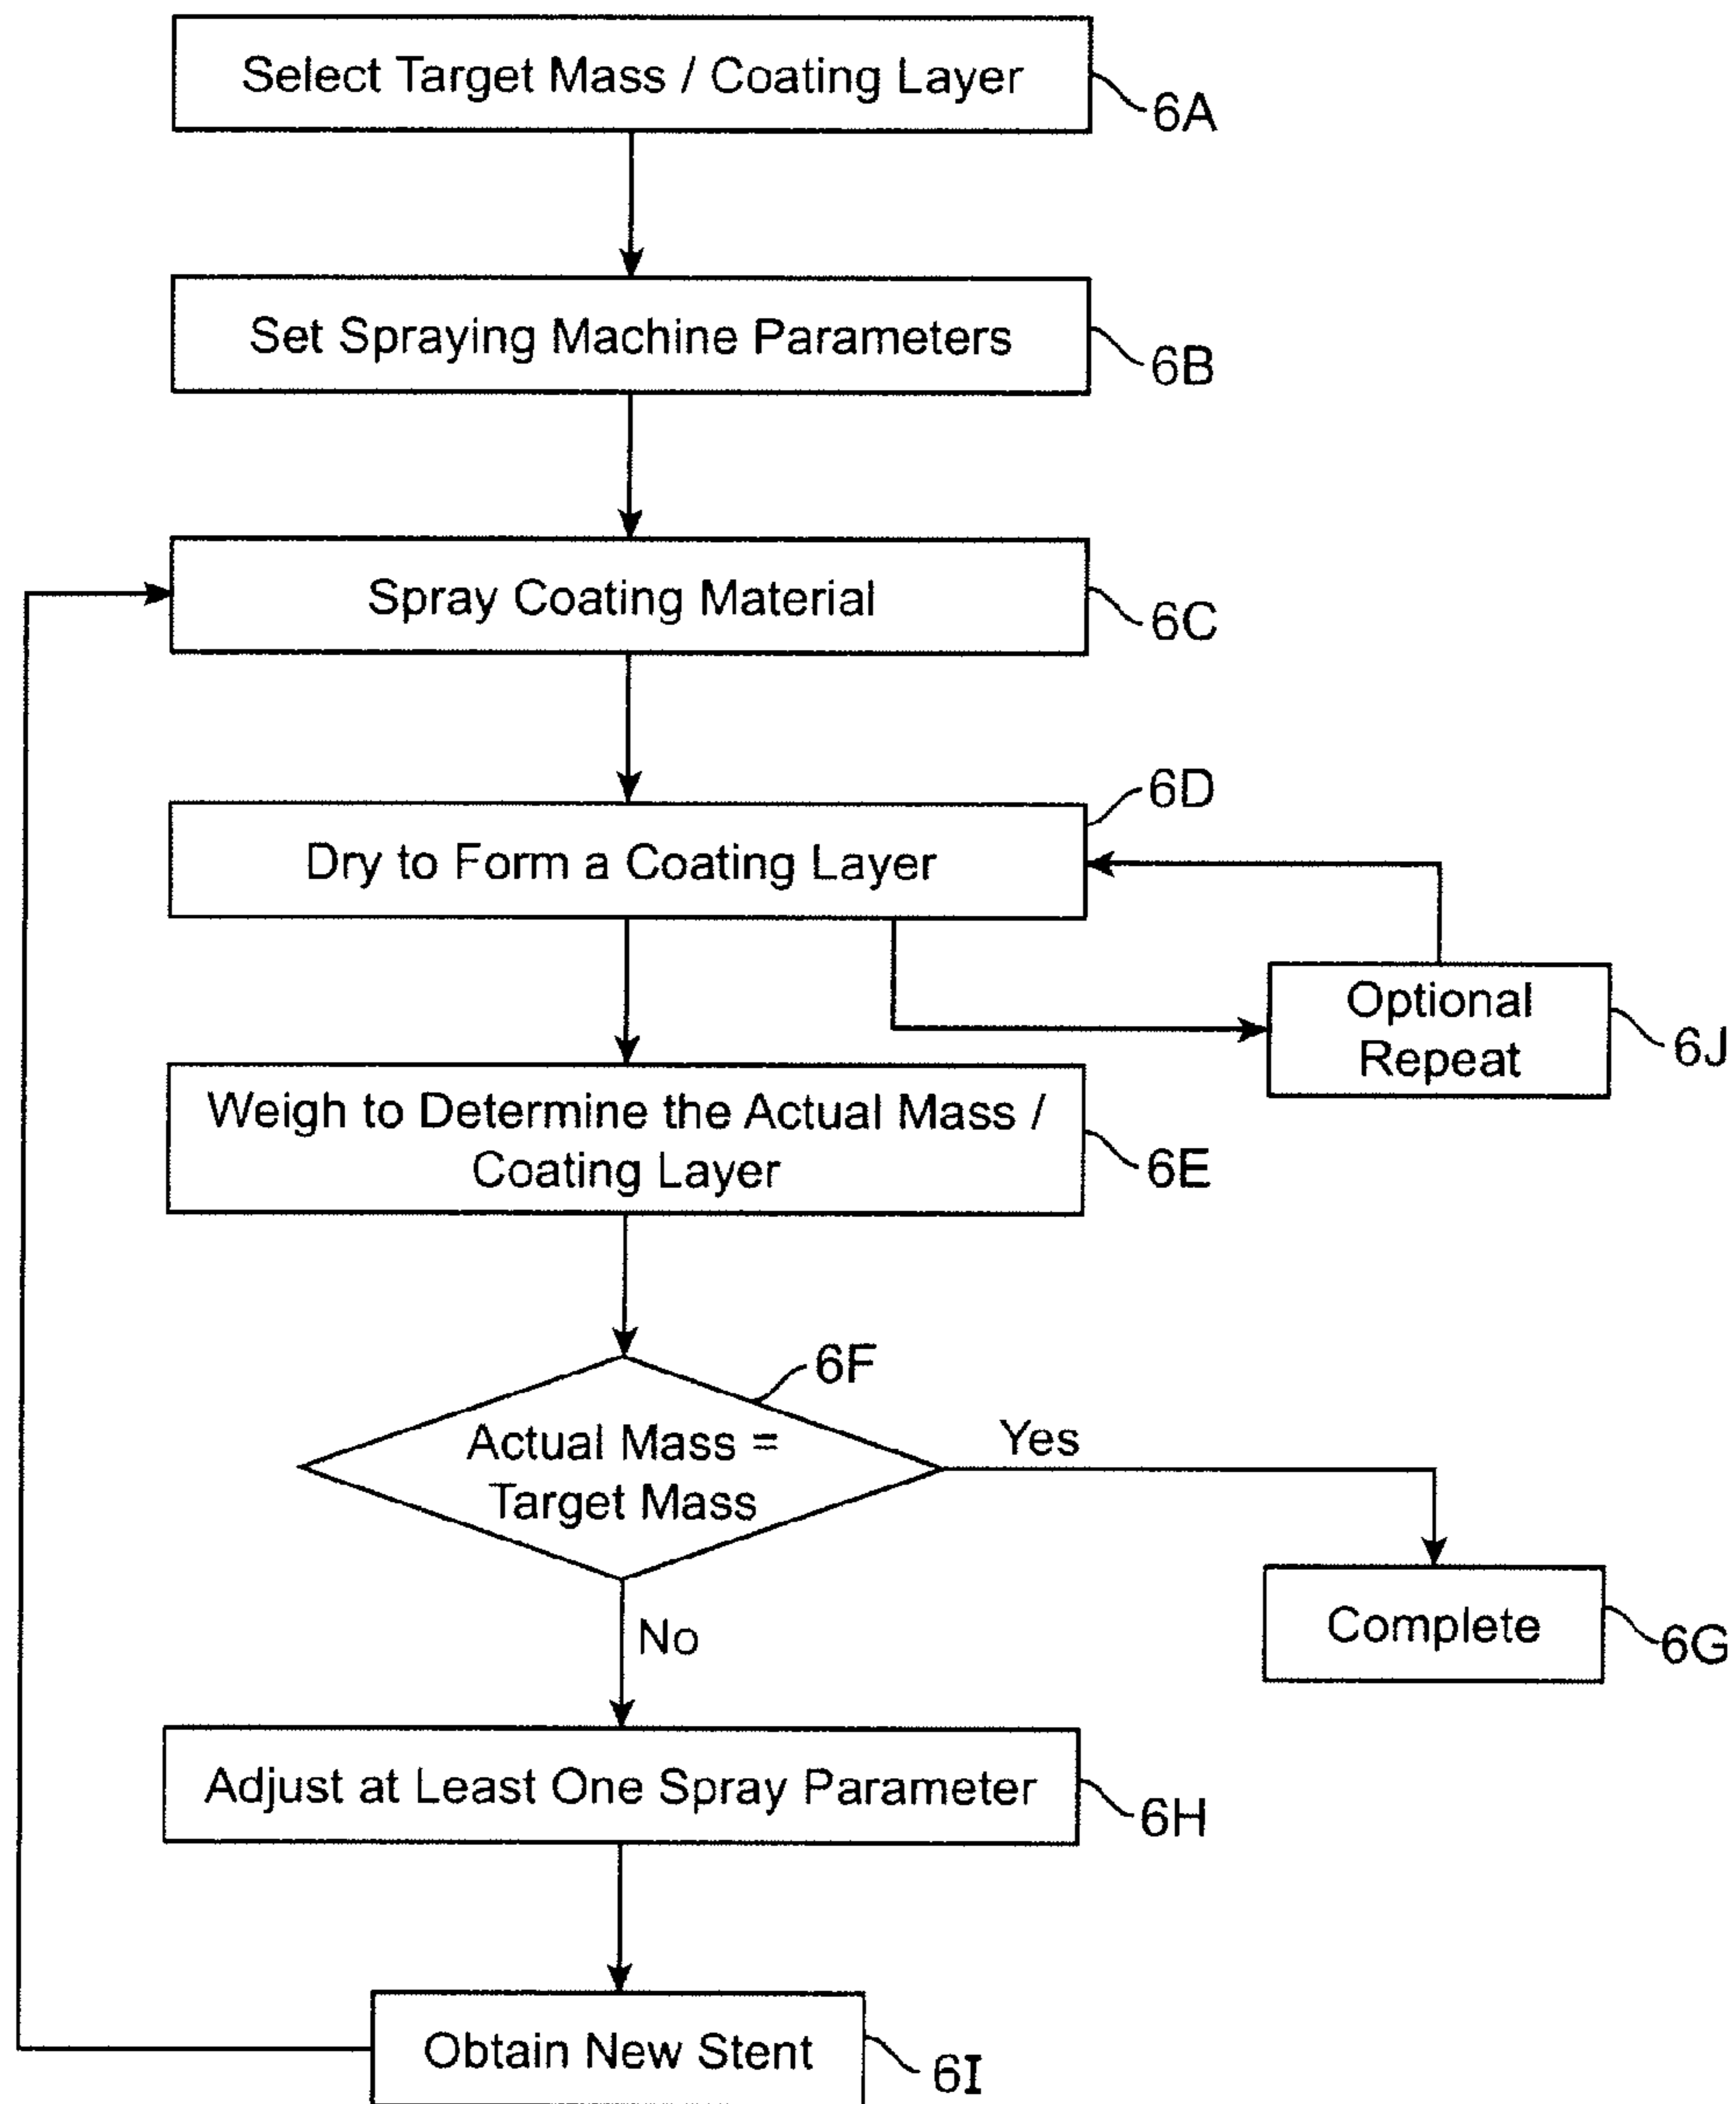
Select Target Mass / Coating Layer
6A

Set Spraying Machine Parameters
6B

Spray Coating Material
6C

6D
Dry to Form a Coating Layer

Optional Repeat
6J

Weigh to Determine the Actual Mass / Coating Layer
6E

6F
Actual Mass = Target Mass

Yes

Complete
6G

No

Adjust at Least One Spray Parameter
6H

Obtain New Stent
6I